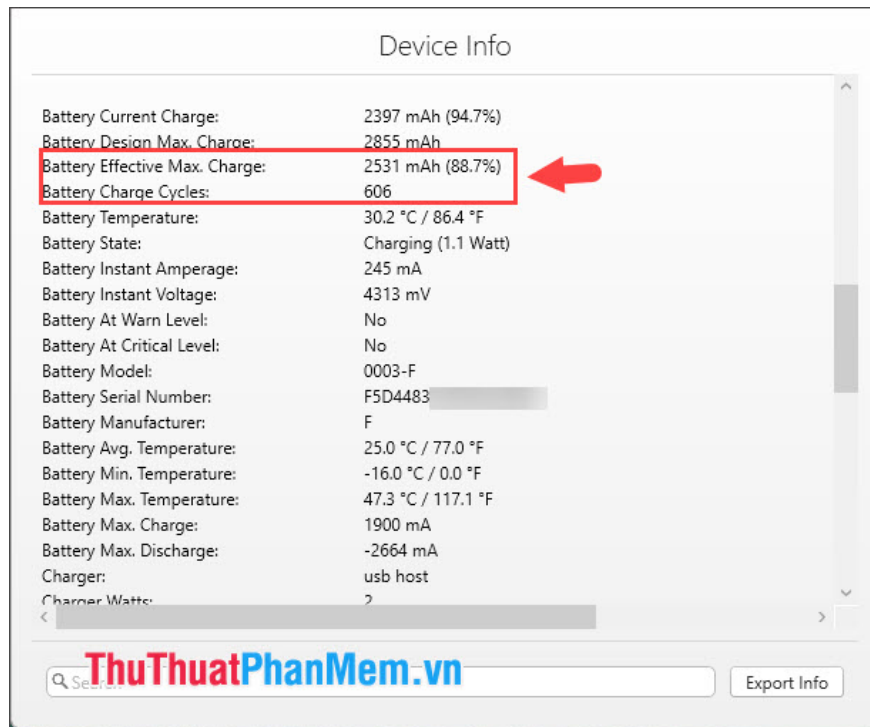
Device Info

| | |
|---|---|
| Battery Current Charge: | 2397 mAh (94.7%) |
| Battery Design Max. Charge: | 2855 mAh |
| Battery Effective Max. Charge: | 2531 mAh (88.7%) |
| Battery Charge Cycles: | 606 |
| Battery Temperature: | 30.2 °C / 86.4 °F |
| Battery State: | Charging (1.1 Watt) |
| Battery Instant Amperage: | 245 mA |
| Battery Instant Voltage: | 4313 mV |
| Battery At Warn Level: | No |
| Battery At Critical Level: | No |
| Battery Model: | 0003-F |
| Battery Serial Number: | F5D4483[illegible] |
| Battery Manufacturer: | F |
| Battery Avg. Temperature: | 25.0 °C / 77.0 °F |
| Battery Min. Temperature: | -16.0 °C / 0.0 °F |
| Battery Max. Temperature: | 47.3 °C / 117.1 °F |
| Battery Max. Charge: | 1900 mA |
| Battery Max. Discharge: | -2664 mA |
| Charger: | usb host |
| Charger Watts: | 2 |

Search

ThuThuatPhanMem.vn

Export Info